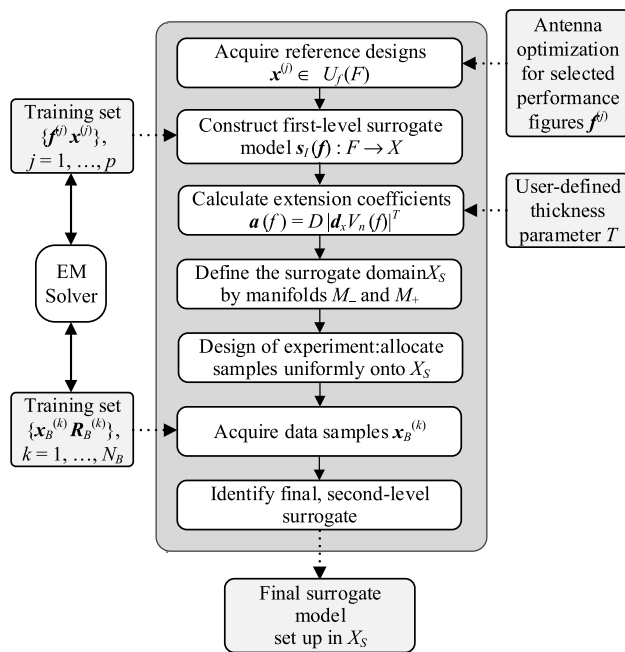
Acquire reference designs $\boldsymbol{x}^{(j)} \in U_f(F)$

Antenna optimization for selected performance figures $\boldsymbol{f}^{(j)}$

Training set $\{\boldsymbol{f}^{(j)} \boldsymbol{x}^{(j)}\}$, $j = 1, \ldots, p$

Construct first-level surrogate model $\boldsymbol{s}_I(\boldsymbol{f}) : F \rightarrow X$

Calculate extension coefficients $\boldsymbol{a}(f) = D\,|\boldsymbol{d}_x V_n(f)|^T$

User-defined thickness parameter $T$

EM Solver

Define the surrogate domain$X_S$ by manifolds $M_{-}$ and $M_{+}$

Design of experiment:allocate samples uniformly onto $X_S$

Training set $\{\boldsymbol{x}_B^{(k)} \boldsymbol{R}_B^{(k)}\}$, $k = 1, \ldots, N_B$

Acquire data samples $\boldsymbol{x}_B^{(k)}$

Identify final, second-level surrogate

Final surrogate model set up in $X_S$